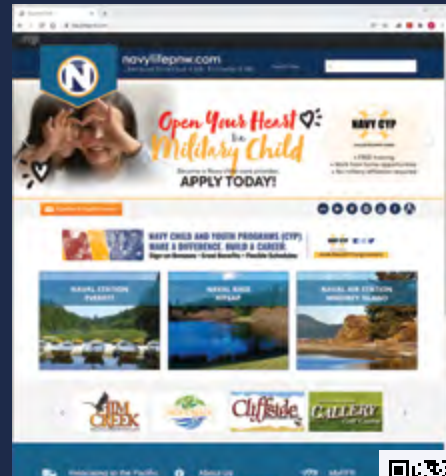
navylifepnw.com

Open Your Heart to a Military Child

APPLY TODAY!

NAVY CYP

NAVY CHILD AND YOUTH PROGRAMS (CYP)
MAKE A DIFFERENCE. BUILD A CAREER.

NAVAL STATION EVERETT

NAVAL BASE KITSAP

NAVAL AIR STATION WHIDBEY ISLAND

JIM CREEK

Cliffside

GALLERY